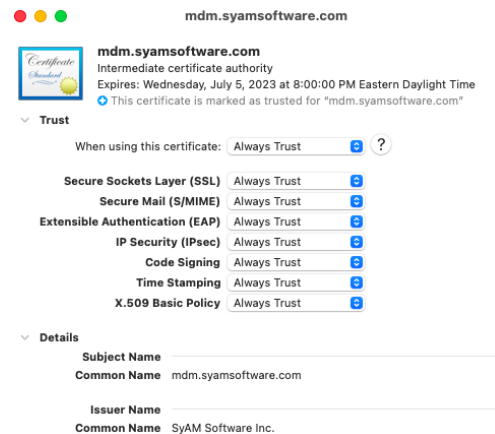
mdm.syamsoftware.com

Certificate
Standard

mdm.syamsoftware.com
Intermediate certificate authority
Expires: Wednesday, July 5, 2023 at 8:00:00 PM Eastern Daylight Time
This certificate is marked as trusted for "mdm.syamsoftware.com"

Trust

When using this certificate: Always Trust ?

| | |
|---|---|
| Secure Sockets Layer (SSL) | Always Trust |
| Secure Mail (S/MIME) | Always Trust |
| Extensible Authentication (EAP) | Always Trust |
| IP Security (IPsec) | Always Trust |
| Code Signing | Always Trust |
| Time Stamping | Always Trust |
| X.509 Basic Policy | Always Trust |

Details

Subject Name
Common Name mdm.syamsoftware.com

Issuer Name
Common Name SyAM Software Inc.